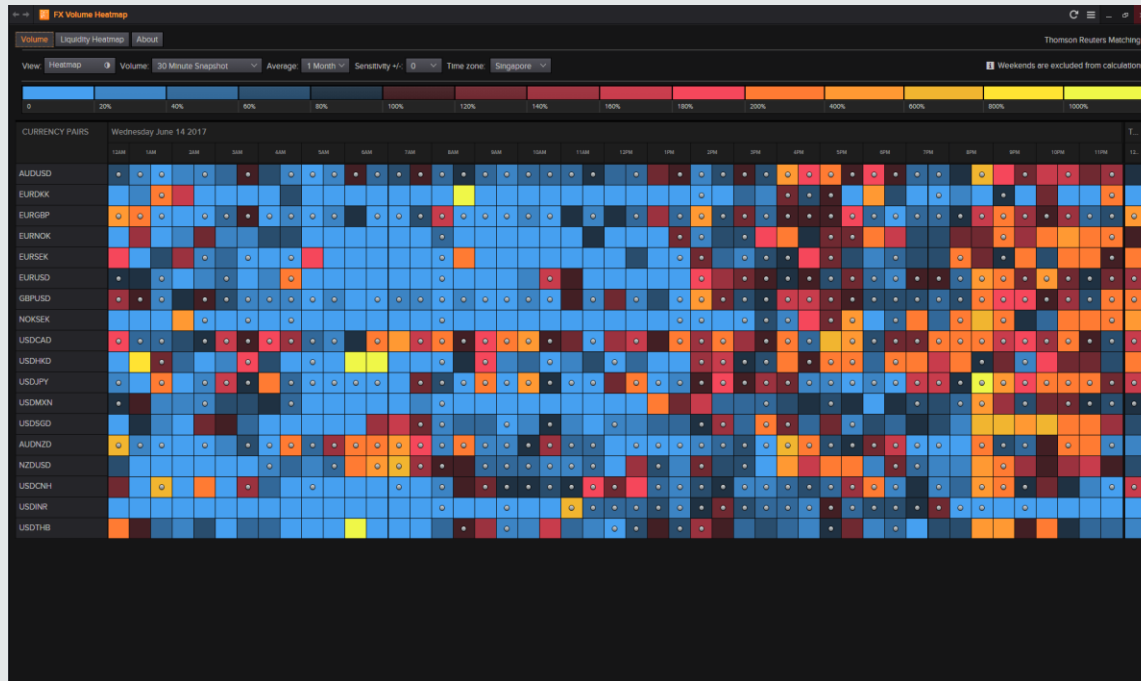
FX Volume Heatmap

Volume Liquidity Heatmap About

Thomson Reuters Matching

View: Heatmap Volume: 30 Minute Snapshot Average: 1 Month Sensitivity +/-: 0 Time zone: Singapore

Weekends are excluded from calculation

0 20% 40% 60% 80% 100% 120% 140% 160% 180% 200% 400% 600% 800% 1000%

CURRENCY PAIRS Wednesday June 14 2017

12AM 1AM 2AM 3AM 4AM 5AM 6AM 7AM 8AM 9AM 10AM 11AM 12PM 1PM 2PM 3PM 4PM 5PM 6PM 7PM 8PM 9PM 10PM 11PM

AUDUSD
EURDKK
EURGBP
EURNOK
EURSEK
EURUSD
GBPUSD
NOKSEK
USDCAD
USDHKD
USDJPY
USDMXN
USDSGD
AUDNZD
NZDUSD
USDCNH
USDINR
USDTHB